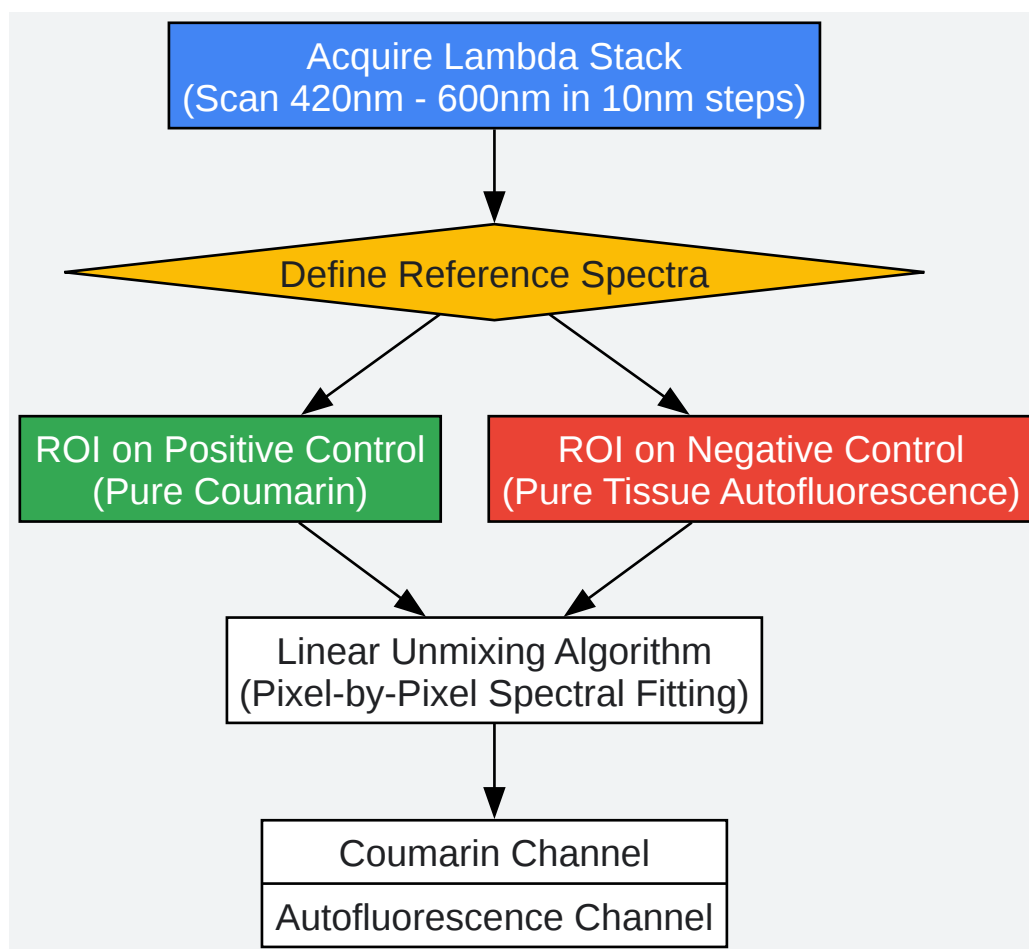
Acquire Lambda Stack
(Scan 420nm - 600nm in 10nm steps)

Define Reference Spectra

ROI on Positive Control
(Pure Coumarin)

ROI on Negative Control
(Pure Tissue Autofluorescence)

Linear Unmixing Algorithm
(Pixel-by-Pixel Spectral Fitting)

Coumarin Channel

Autofluorescence Channel